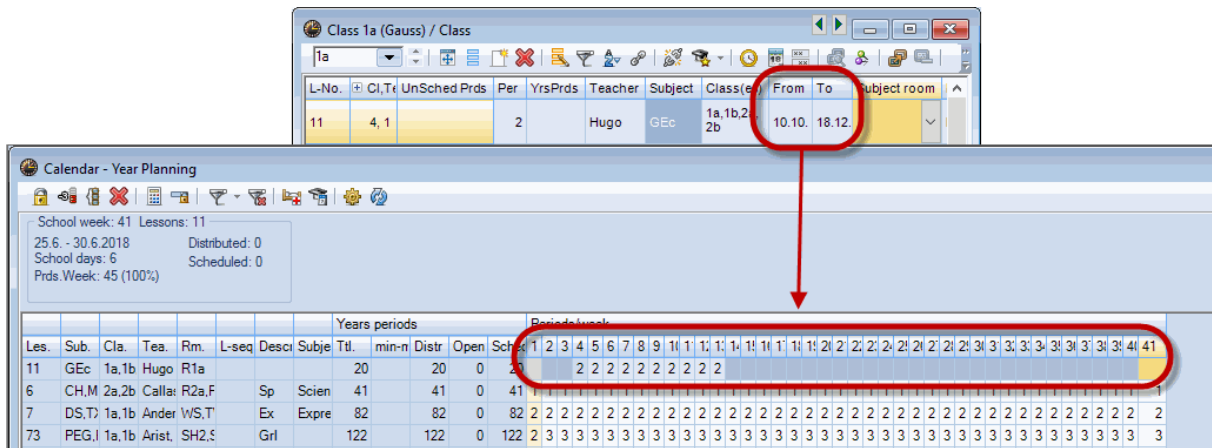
Class 1a (Gauss) / Class

1a

| L-No. | Cl,Te | UnSched Prds | Per | YrsPrds | Teacher | Subject | Class(es) | From | To | Subject room |
|---|---|---|---|---|---|---|---|---|---|---|
| 11 | 4, 1 | | 2 | | Hugo | GEc | 1a,1b,2a,2b | 10.10. | 18.12. | |

Calendar - Year Planning

School week: 41 Lessons: 11
25.6. - 30.6.2018
School days: 6
Prds.Week: 45 (100%)
Distributed: 0
Scheduled: 0

| Les. | Sub. | Cla. | Tea. | Rm. | L-seq | Desc | Subje | Years periods Ttl. | min-n | Distr | Open | Sche | Periods/week 1 | 2 | 3 | 4 | 5 | 6 | 7 | 8 | 9 | 10 | 11 | 12 | 13 | 14 | 15 | 16 | 17 | 18 | 19 | 20 | 21 | 22 | 23 | 24 | 25 | 26 | 27 | 28 | 29 | 30 | 31 | 32 | 33 | 34 | 35 | 36 | 37 | 38 | 39 | 40 | 41 |
|---|---|---|---|---|---|---|---|---|---|---|---|---|---|---|---|---|---|---|---|---|---|---|---|---|---|---|---|---|---|---|---|---|---|---|---|---|---|---|---|---|---|---|---|---|---|---|---|---|---|---|---|---|---|
| 11 | GEc | 1a,1b | Hugo | R1a | | | | 20 | | 20 | 0 | 20 | | | | 2 | 2 | 2 | 2 | 2 | 2 | 2 | 2 | 2 | 2 | | | | | | | | | | | | | | | | | | | | | | | | | | | | |
| 6 | CH,M | 2a,2b | Callas | R2a,F | | Sp | Scien | 41 | | 41 | 0 | 41 | 1 | 1 | 1 | 1 | 1 | 1 | 1 | 1 | 1 | 1 | 1 | 1 | 1 | 1 | 1 | 1 | 1 | 1 | 1 | 1 | 1 | 1 | 1 | 1 | 1 | 1 | 1 | 1 | 1 | 1 | 1 | 1 | 1 | 1 | 1 | 1 | 1 | 1 | 1 | 1 | 1 |
| 7 | DS,T | 1a,1b | Ander | WS,T | | Ex | Expre | 82 | | 82 | 0 | 82 | 2 | 2 | 2 | 2 | 2 | 2 | 2 | 2 | 2 | 2 | 2 | 2 | 2 | 2 | 2 | 2 | 2 | 2 | 2 | 2 | 2 | 2 | 2 | 2 | 2 | 2 | 2 | 2 | 2 | 2 | 2 | 2 | 2 | 2 | 2 | 2 | 2 | 2 | 2 | 2 | 2 |
| 73 | PEG,I | 1a,1b | Arist, | SH2,S | | Grl | | 122 | | 122 | 0 | 122 | 2 | 3 | 3 | 3 | 3 | 3 | 3 | 3 | 3 | 3 | 3 | 3 | 3 | 3 | 3 | 3 | 3 | 3 | 3 | 3 | 3 | 3 | 3 | 3 | 3 | 3 | 3 | 3 | 3 | 3 | 3 | 3 | 3 | 3 | 3 | 3 | 3 | 3 | 3 | 3 | 3 |